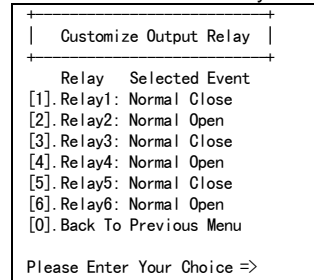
+------------------------------+
| Customize Output Relay |
+------------------------------+
Relay Selected Event
[1].Relay1: Normal Close
[2].Relay2: Normal Open
[3].Relay3: Normal Close
[4].Relay4: Normal Open
[5].Relay5: Normal Close
[6].Relay6: Normal Open
[0].Back To Previous Menu

Please Enter Your Choice =>